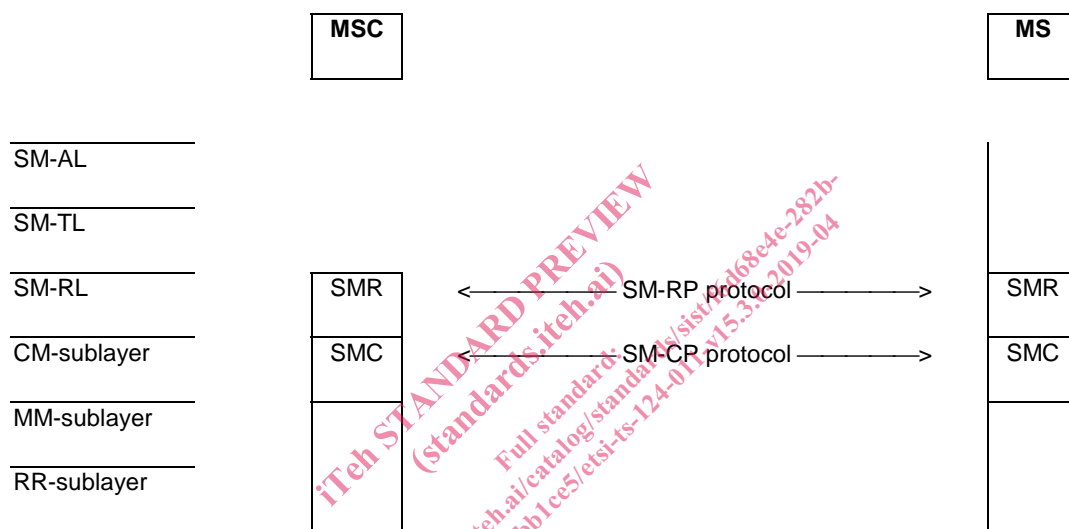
MSC

MS

SM-AL

SM-TL

SM-RL

SMR

<— SM-RP protocol —>

SMR

CM-sublayer

SMC

<— SM-CP protocol —>

SMC

MM-sublayer

RR-sublayer

iTeh STANDARD PREVIEW
(standards.iteh.ai)
Full standard: https://standards.iteh.ai/catalog/standards/sist/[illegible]-282b-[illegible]b1ce5/etsi-ts-124-011-v15.3.0-2019-04